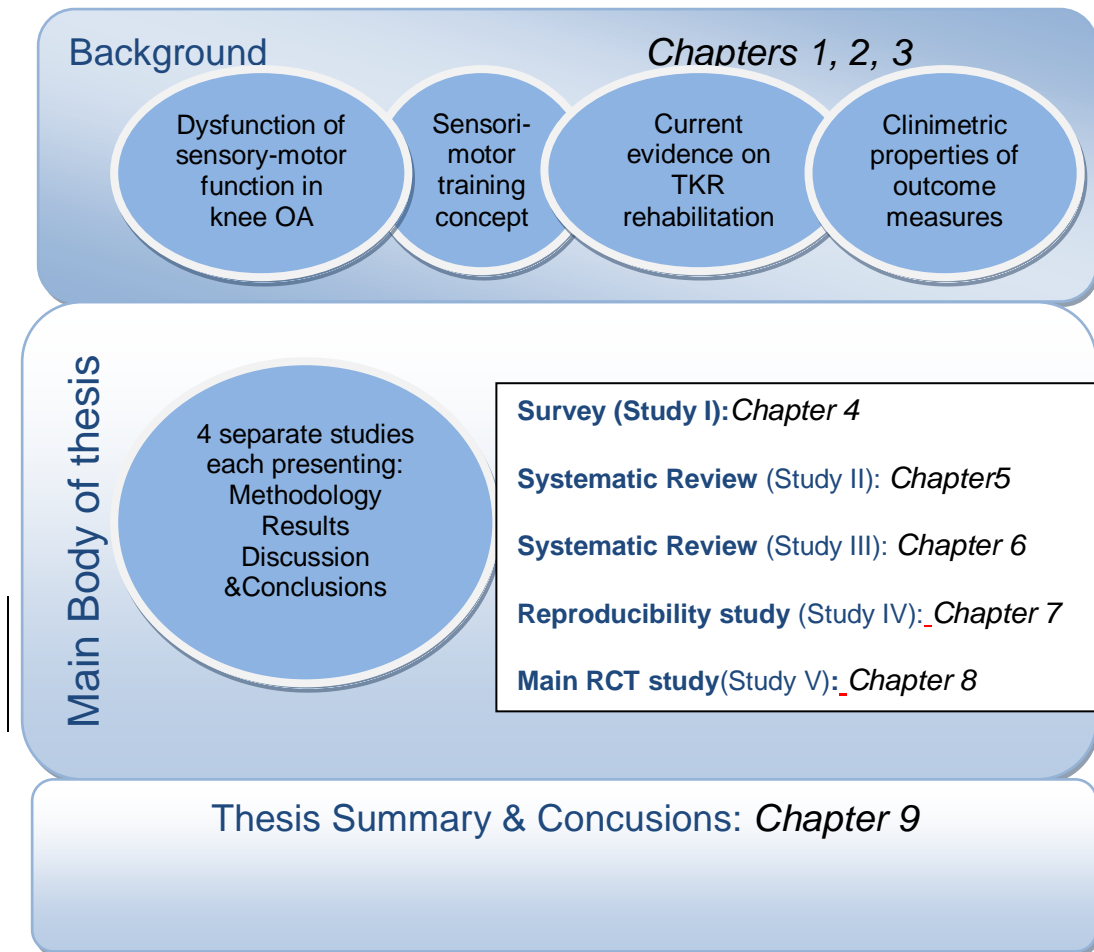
Background

Chapters 1, 2, 3

Dysfunction of sensory-motor function in knee OA

Sensori-motor training concept

Current evidence on TKR rehabilitation

Clinimetric properties of outcome measures

Main Body of thesis

4 separate studies each presenting: Methodology Results Discussion &Conclusions

Survey (Study I):Chapter 4

Systematic Review (Study II): Chapter5

Systematic Review (Study III): Chapter 6

Reproducibility study (Study IV): Chapter 7

Main RCT study(Study V): Chapter 8

Thesis Summary & Concusions: Chapter 9